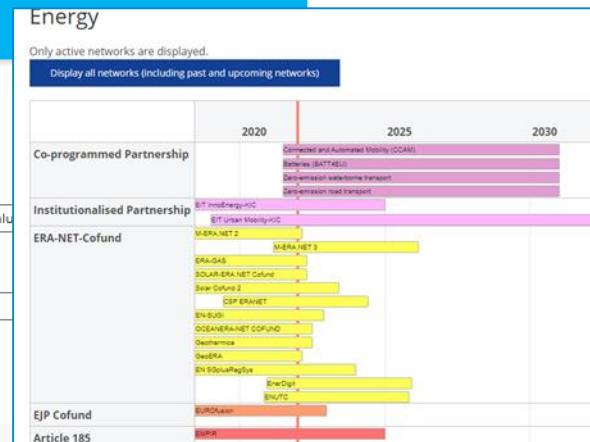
Energy

Only active networks are displayed.

Display all networks (including past and upcoming networks)

2020
2025
2030

Co-programmed Partnership
Connected and Automated Mobility (CCAM)
Batteries (BATT4EU)
Zero-emission waterborne transport
Zero-emission road transport

Institutionalised Partnership
EIT InnoEnergy-KIC
EIT Urban Mobility-KIC

ERA-NET-Cofund
M-ERA.NET 2
M-ERA.NET 3
ERA-GAS
SOLAR-ERA.NET Cofund
Solar Cofund 2
CSP ERANET
EN-SUGI
OCEANERA-NET COFUND
Geothermica
GeoERA
EN SGplusRegSys
EnerDigit
ENUTC

EJP Cofund
EUROfusion

Article 185
EMPIR